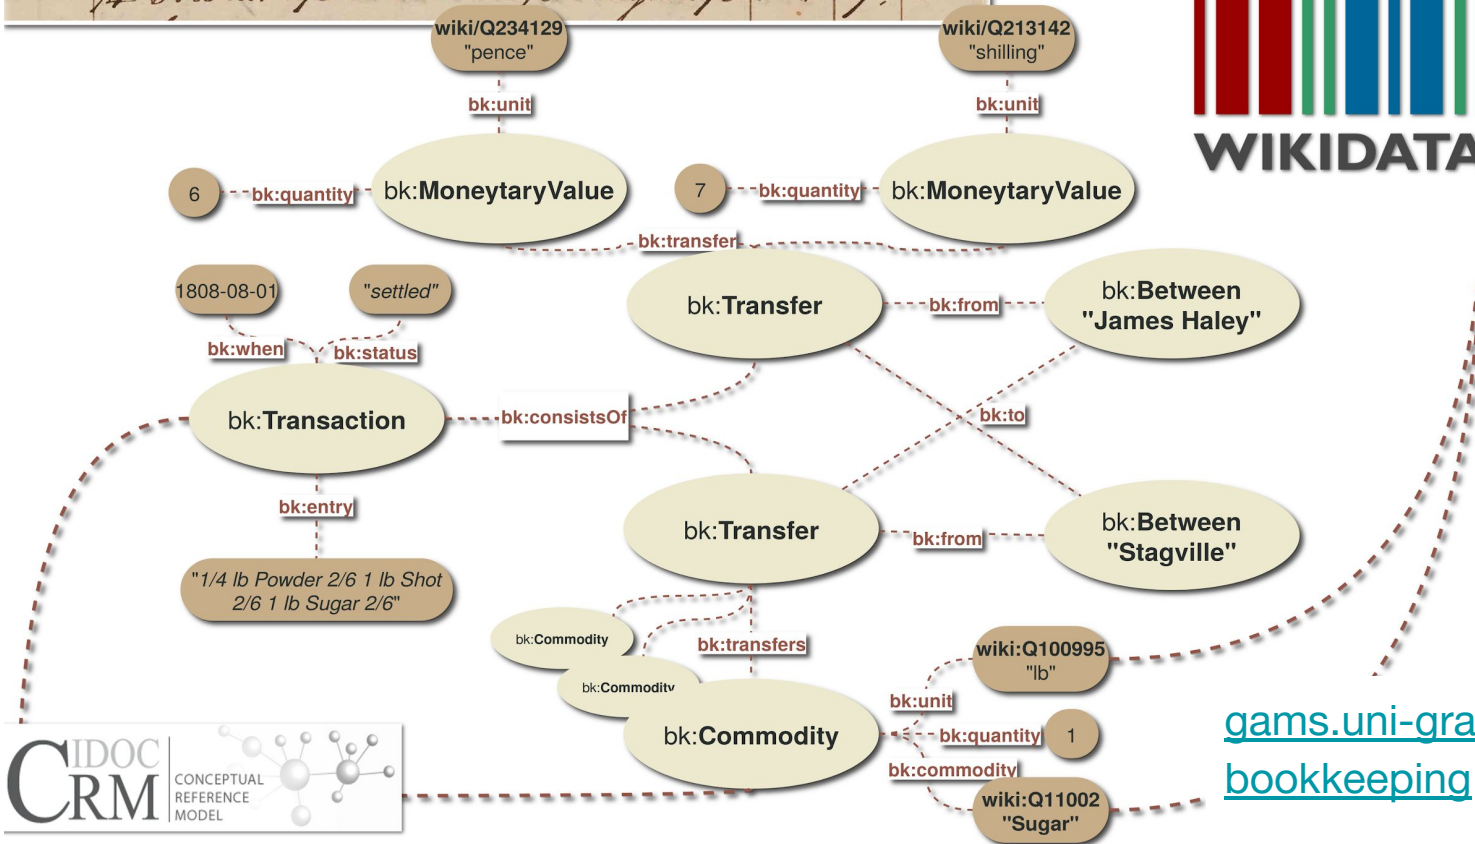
wiki/Q234129
"pence"

wiki/Q213142
"shilling"

WIKIDATA

bk:unit

bk:unit

6

bk:quantity

bk:MoneytaryValue

7

bk:quantity

bk:MoneytaryValue

bk:transfer

1808-08-01

"settled"

bk:Transfer

bk:from

bk:Between
"James Haley"

bk:when

bk:status

bk:Transaction

bk:consistsOf

bk:to

bk:entry

bk:Transfer

bk:from

bk:Between
"Stagville"

"1/4 lb Powder 2/6 1 lb Shot 2/6 1 lb Sugar 2/6"

bk:Commodity

bk:transfers

wiki:Q100995
"lb"

bk:Commodity

bk:unit

bk:Commodity

bk:quantity

1

gams.uni-gra

bookkeeping

bk:commodity

wiki:Q11002
"Sugar"

CIDOC CRM
CONCEPTUAL REFERENCE MODEL